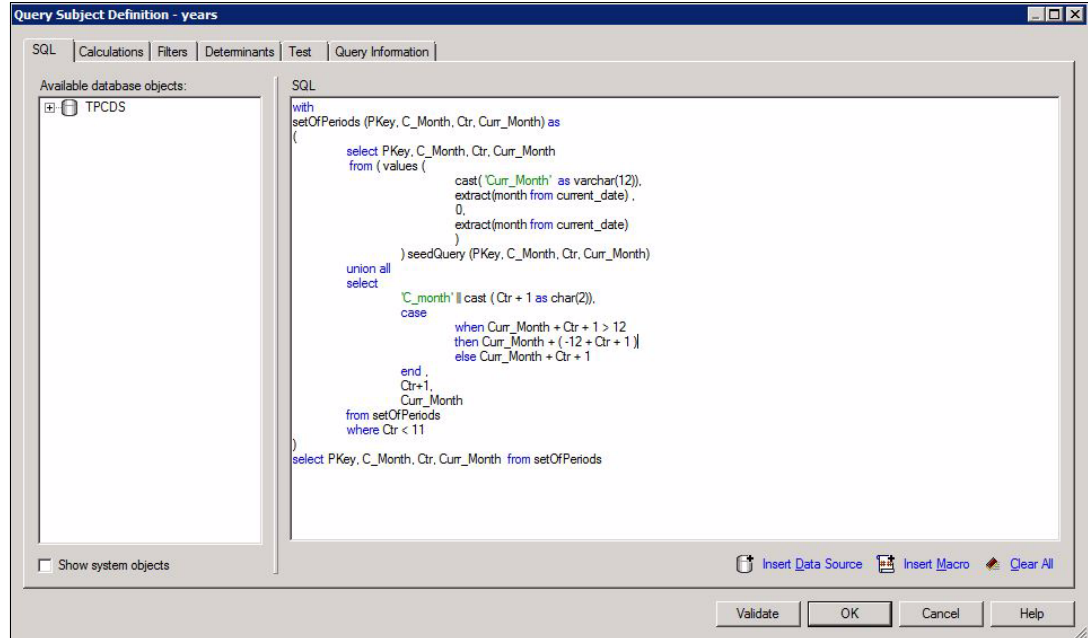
Query Subject Definition - years

SQL | Calculations | Filters | Determinants | Test | Query Information

Available database objects:

TPCDS

SQL

with
setOfPeriods (PKey, C_Month, Ctr, Curr_Month) as
(
select PKey, C_Month, Ctr, Curr_Month
from ( values (
cast( 'Curr_Month' as varchar(12)),
extract(month from current_date) ,
0,
extract(month from current_date)
)
) seedQuery (PKey, C_Month, Ctr, Curr_Month)
union all
select
'C_month' || cast ( Ctr + 1 as char(2)),
case
when Curr_Month + Ctr + 1 > 12
then Curr_Month + ( -12 + Ctr + 1 )
else Curr_Month + Ctr + 1
end ,
Ctr+1,
Curr_Month
from setOfPeriods
where Ctr < 11
)
select PKey, C_Month, Ctr, Curr_Month from setOfPeriods

Show system objects

Insert Data Source   Insert Macro   Clear All

Validate   OK   Cancel   Help